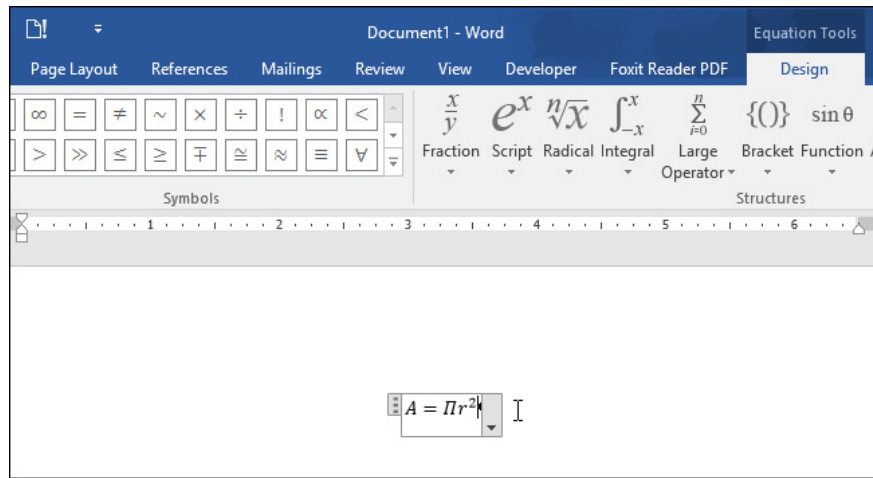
Document1 - Word

Equation Tools

Page Layout References Mailings Review View Developer Foxit Reader PDF Design

$\infty$ $=$ $\neq$ $\sim$ $\times$ $\div$ $!$ $\propto$ $<$
$>$ $\gg$ $\leq$ $\geq$ $\mp$ $\cong$ $\approx$ $\equiv$ $\forall$

Symbols

$\frac{x}{y}$ Fraction
$e^x$ Script
$\sqrt[n]{x}$ Radical
$\int_{-x}^{x}$ Integral
$\sum_{i=0}^{n}$ Large Operator
$\{()\}$ Bracket
$\sin\theta$ Function

Structures

1 2 3 4 5 6

$A = \Pi r^2$